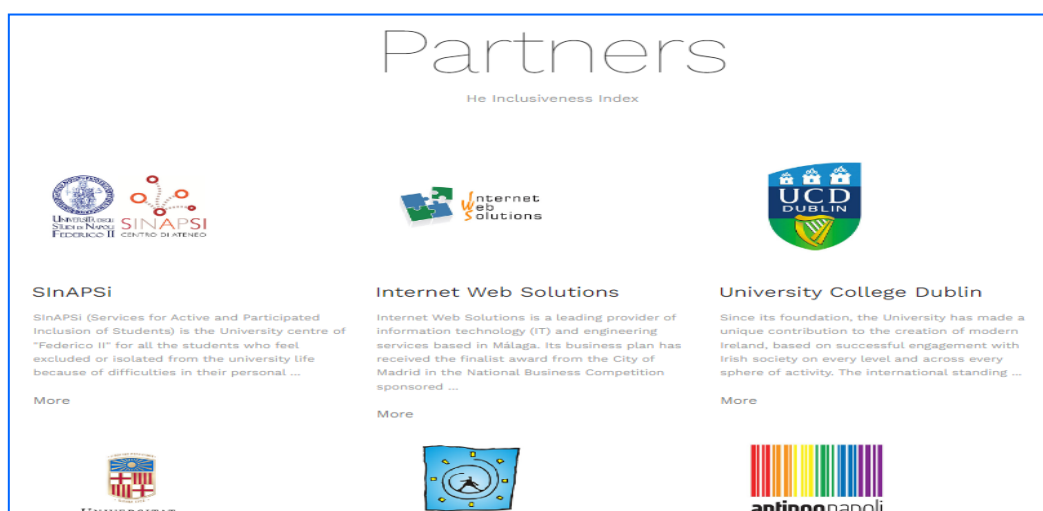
Partners

He Inclusiveness Index

UNIVERSITÀ DEGLI STUDI DI NAPOLI FEDERICO II SINAPSI CENTRO DI ATENEO

SInAPSi

SInAPSi (Services for Active and Participated Inclusion of Students) is the University centre of "Federico II" for all the students who feel excluded or isolated from the university life because of difficulties in their personal ...

More

Internet Web Solutions

Internet Web Solutions

Internet Web Solutions is a leading provider of information technology (IT) and engineering services based in Málaga. Its business plan has received the finalist award from the City of Madrid in the National Business Competition sponsored ...

More

UCD DUBLIN

University College Dublin

Since its foundation, the University has made a unique contribution to the creation of modern Ireland, based on successful engagement with Irish society on every level and across every sphere of activity. The international standing ...

More

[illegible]

antinoo napoli